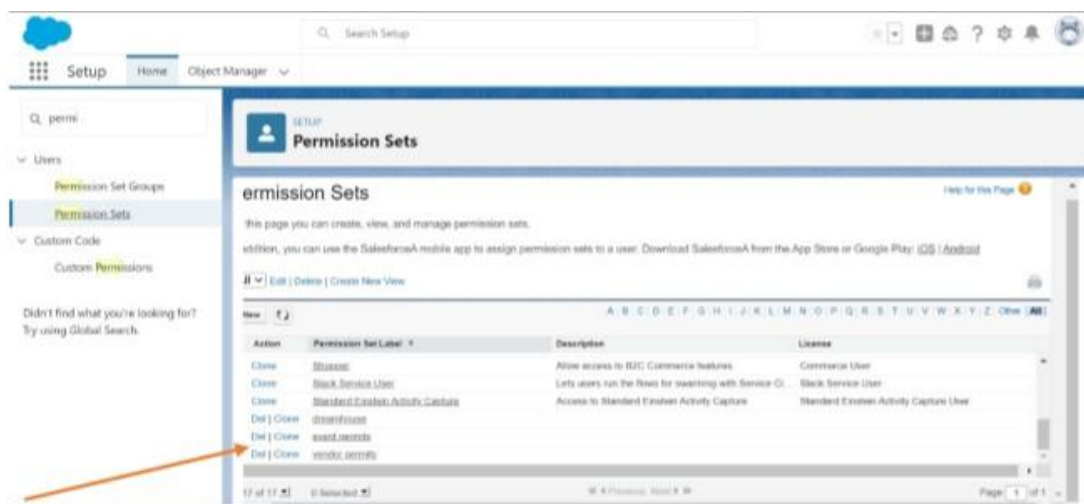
Search Setup

Setup Home Object Manager

permi

Users

Permission Set Groups

Permission Sets

Custom Code

Custom Permissions

Didn't find what you're looking for? Try using Global Search.

SETUP
Permission Sets

ermission Sets

Help for this Page

this page you can create, view, and manage permission sets.

addition, you can use the SalesforceA mobile app to assign permission sets to a user. Download SalesforceA from the App Store or Google Play: iOS | Android

All Edit | Delete | Create New View

New

A B C D E F G H I J K L M N O P Q R S T U V W X Y Z Other All

| Action | Permission Set Label | Description | License |
|---|---|---|---|
| Clone | Shopper | Allow access to B2C Commerce features | Commerce User |
| Clone | Slack Service User | Lets users run the flows for swarming with Service Cl... | Slack Service User |
| Clone | Standard Einstein Activity Capture | Access to Standard Einstein Activity Capture | Standard Einstein Activity Capture User |
| Del \| Clone | dreamhouse | | |
| Del \| Clone | event permits | | |
| Del \| Clone | vendor permits | | |

17 of 17 0 Selected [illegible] Previous Next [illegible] Page 1 of 1